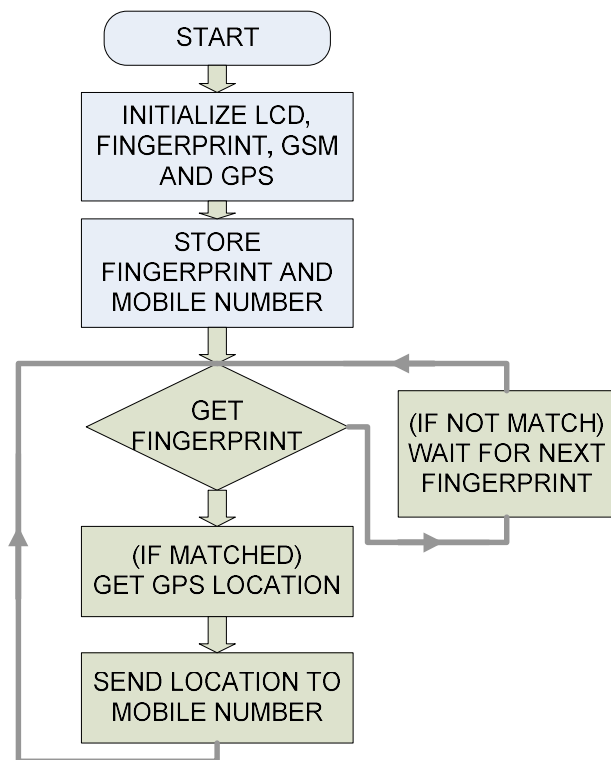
START

INITIALIZE LCD, FINGERPRINT, GSM AND GPS

STORE FINGERPRINT AND MOBILE NUMBER

GET FINGERPRINT

(IF NOT MATCH) WAIT FOR NEXT FINGERPRINT

(IF MATCHED) GET GPS LOCATION

SEND LOCATION TO MOBILE NUMBER